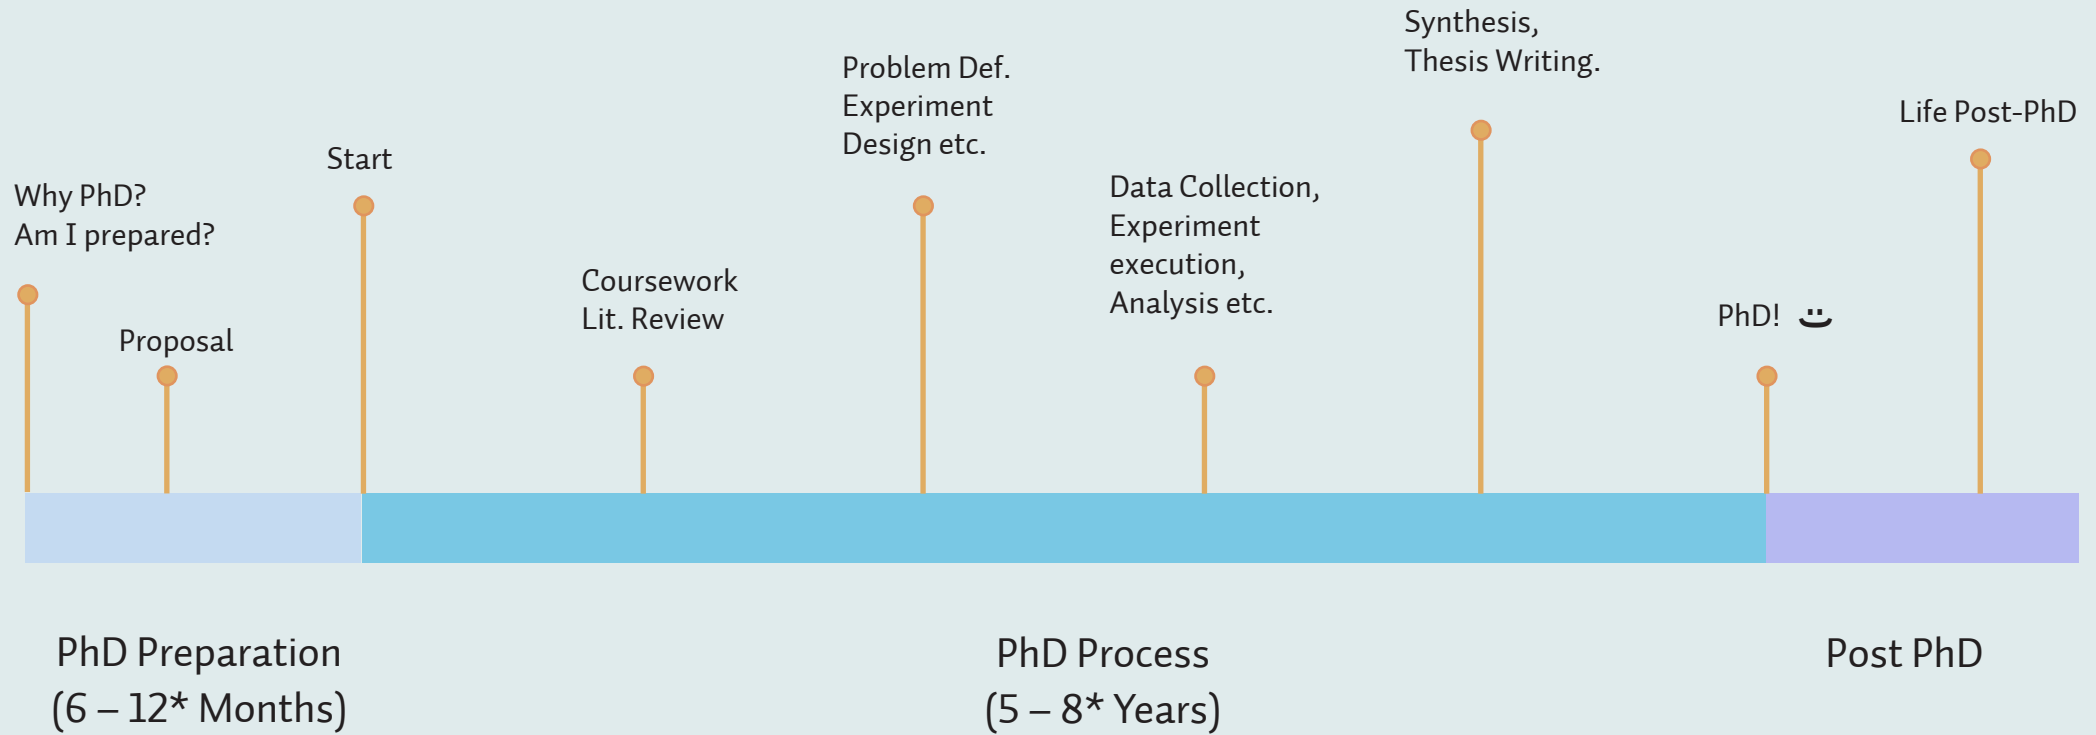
Why PhD?
Am I prepared?

Proposal

Start

Coursework
Lit. Review

Problem Def.
Experiment
Design etc.

Data Collection,
Experiment
execution,
Analysis etc.

Synthesis,
Thesis Writing.

PhD!

Life Post-PhD

PhD Preparation
(6 – 12* Months)

PhD Process
(5 – 8* Years)

Post PhD